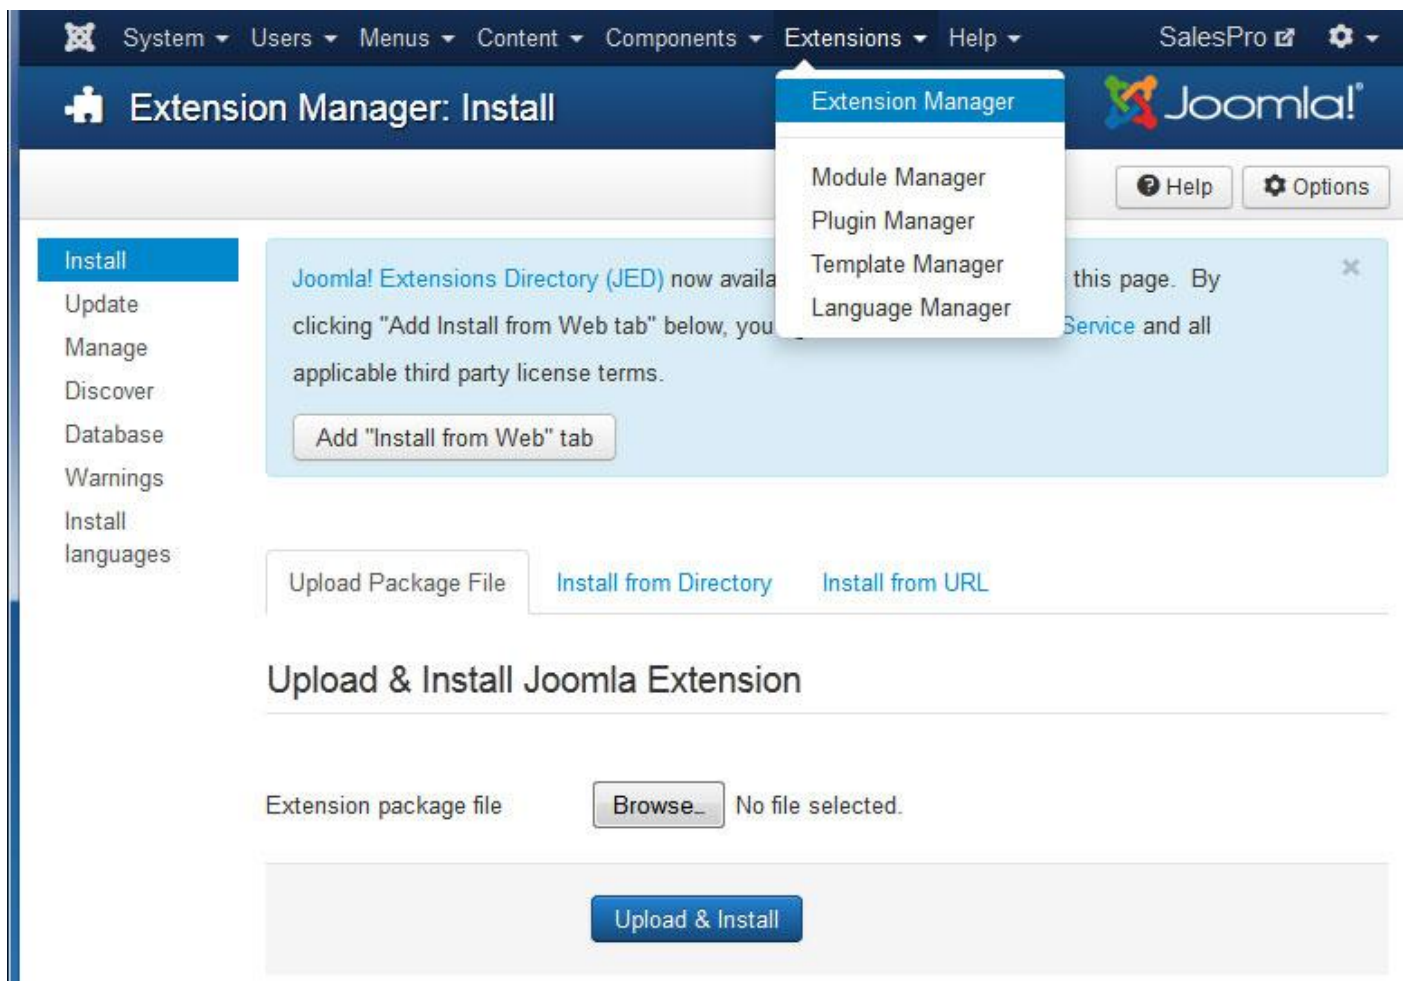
System Users Menus Content Components Extensions Help SalesPro

Extension Manager: Install

Extension Manager

Module Manager
Plugin Manager
Template Manager
Language Manager

Joomla!

Help Options

Install
Update
Manage
Discover
Database
Warnings
Install languages

Joomla! Extensions Directory (JED) now availa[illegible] this page. By clicking "Add Install from Web tab" below, you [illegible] Service and all applicable third party license terms.

Add "Install from Web" tab

Upload Package File Install from Directory Install from URL

Upload & Install Joomla Extension

Extension package file Browse... No file selected.

Upload & Install